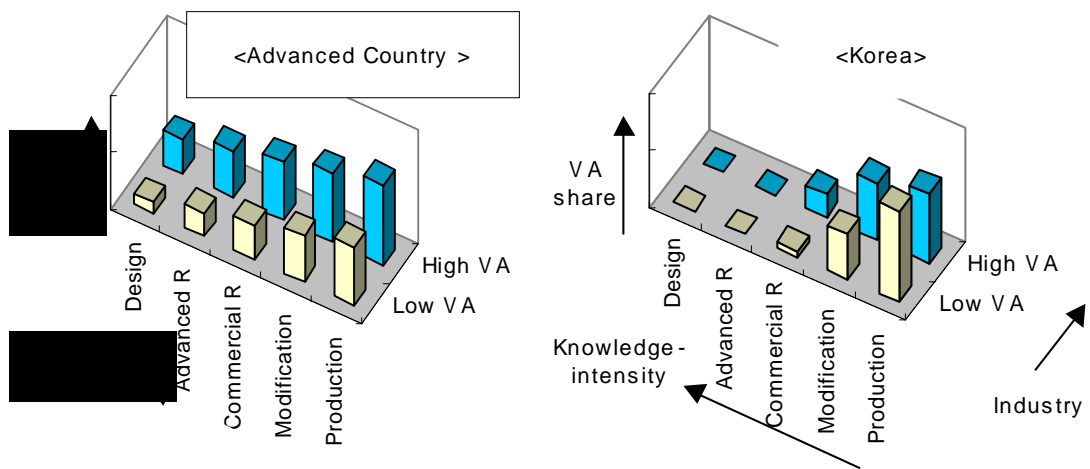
<Advanced Country >

Design
Advanced R
Commercial R
Modification
Production

High V A
Low V A

<Korea>

V A
share

Design
Advanced R
Commercial R
Modification
Production

High V A
Low V A

Knowledge - intensity

Industry